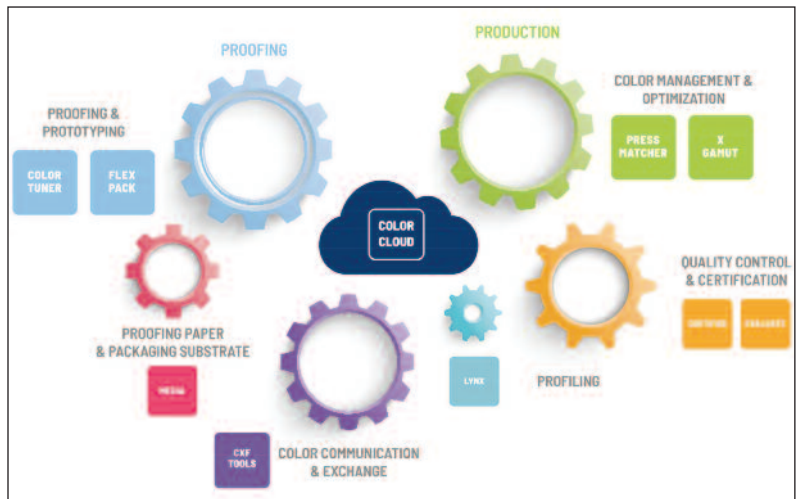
PROOFING

PRODUCTION

PROOFING & PROTOTYPING

COLOR TUNER

FLEX PACK

COLOR MANAGEMENT & OPTIMIZATION

PRESS MATCHER

X GAMUT

COLOR CLOUD

QUALITY CONTROL & CERTIFICATION

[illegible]

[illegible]

PROOFING PAPER & PACKAGING SUBSTRATE

MEDIA

LYNX

PROFILING

CXF TOOLS

COLOR COMMUNICATION & EXCHANGE